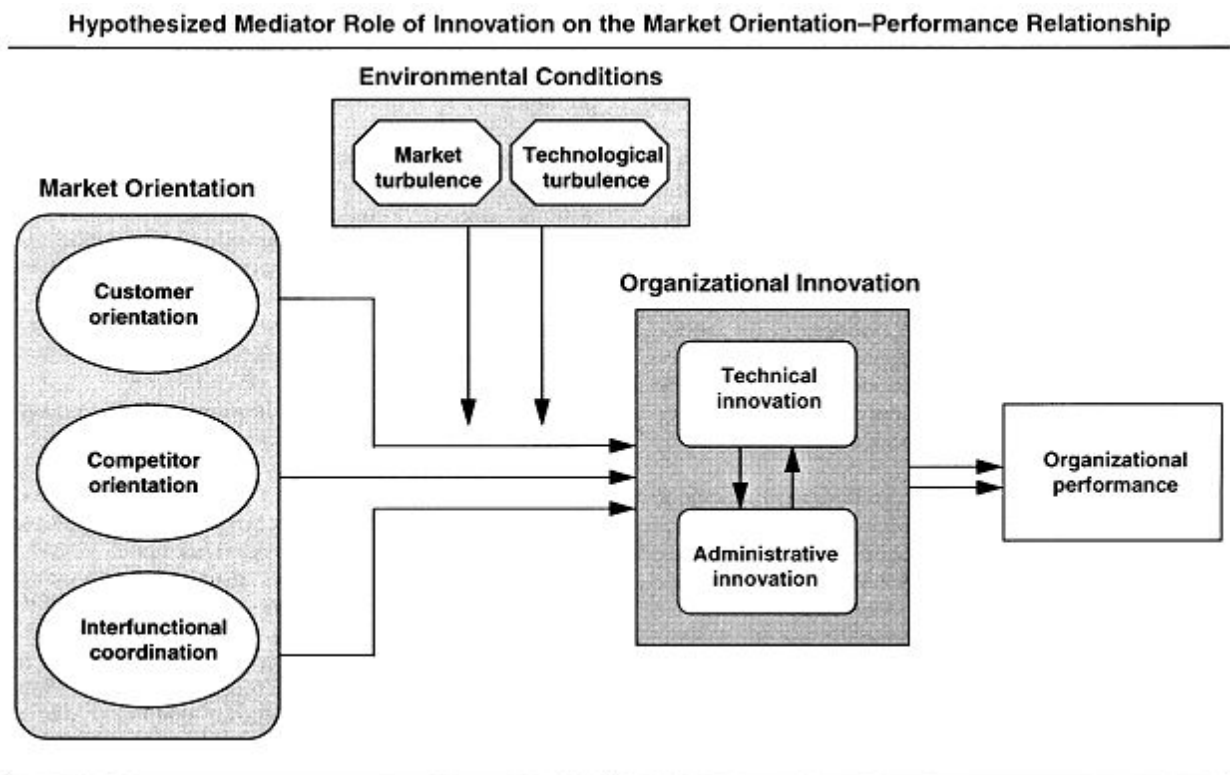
Hypothesized Mediator Role of Innovation on the Market Orientation–Performance Relationship

Environmental Conditions

Market turbulence

Technological turbulence

Market Orientation

Customer orientation

Competitor orientation

Interfunctional coordination

Organizational Innovation

Technical innovation

Administrative innovation

Organizational performance